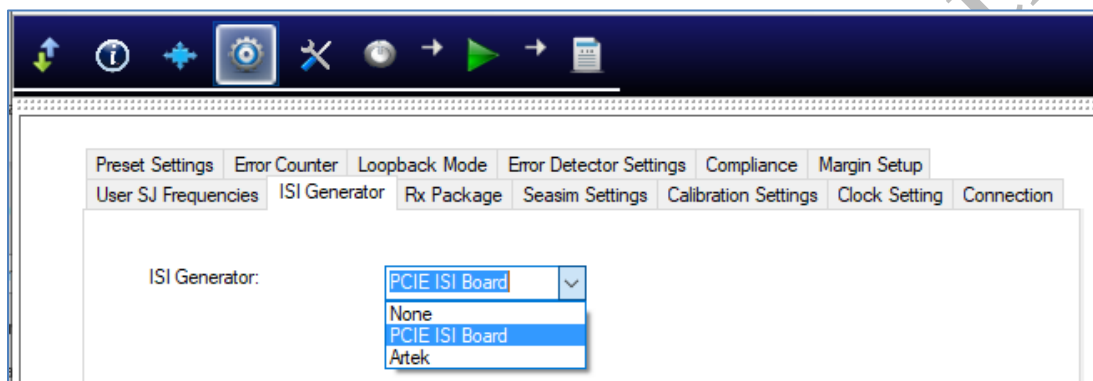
Preset Settings | Error Counter | Loopback Mode | Error Detector Settings | Compliance | Margin Setup

User SJ Frequencies | ISI Generator | Rx Package | Seasim Settings | Calibration Settings | Clock Setting | Connection

ISI Generator: PCIE ISI Board

None
PCIE ISI Board
Artek